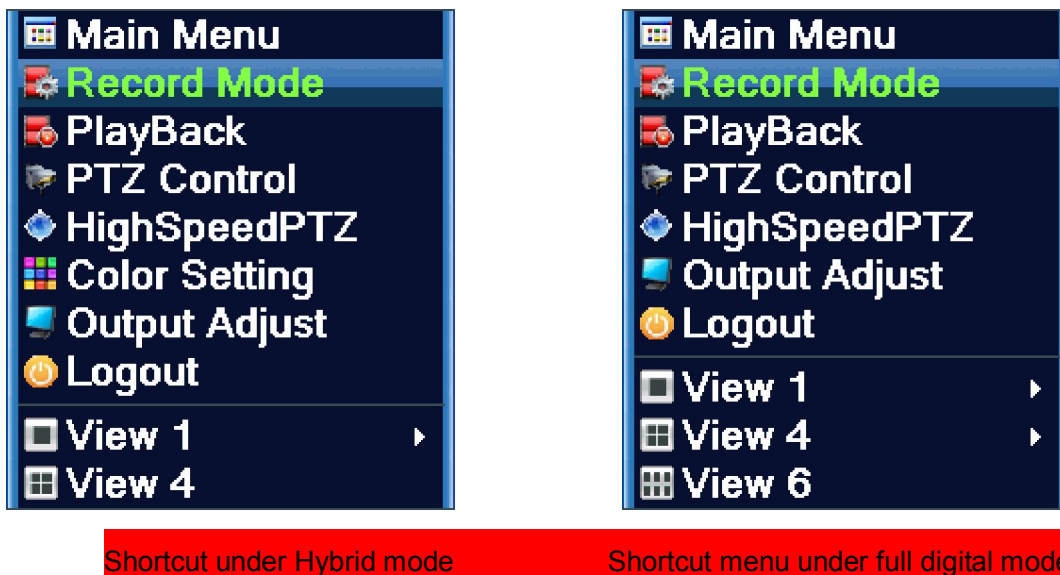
Main Menu
Record Mode
PlayBack
PTZ Control
HighSpeedPTZ
Color Setting
Output Adjust
Logout
View 1
View 4

Main Menu
Record Mode
PlayBack
PTZ Control
HighSpeedPTZ
Output Adjust
Logout
View 1
View 4
View 6

Shortcut under Hybrid mode

Shortcut menu under full digital mod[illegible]